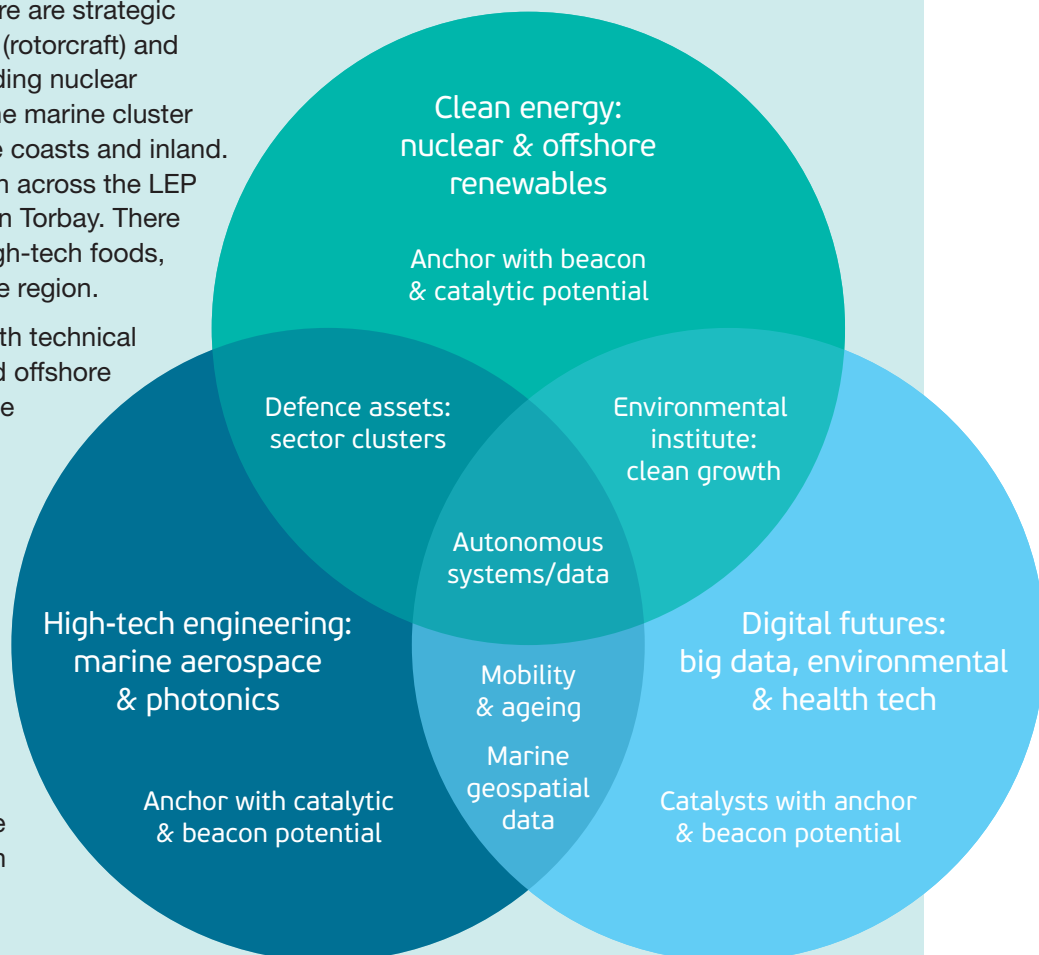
re are strategic (rotorcraft) and ding nuclear he marine cluster e coasts and inland. n across the LEP n Torbay. There gh-tech foods, e region.

th technical d offshore e

e
n

Clean energy: nuclear & offshore renewables

Anchor with beacon & catalytic potential

Defence assets: sector clusters

Environmental institute: clean growth

Autonomous systems/data

High-tech engineering: marine aerospace & photonics

Mobility & ageing

Digital futures: big data, environmental & health tech

Marine geospatial data

Anchor with catalytic & beacon potential

Catalysts with anchor & beacon potential